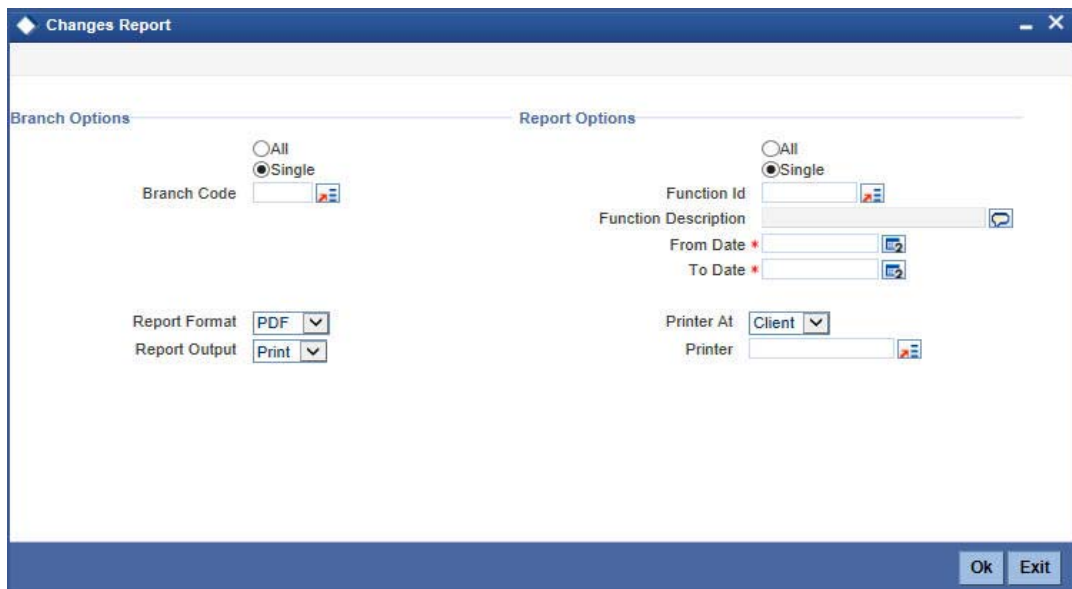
Changes Report

Branch Options

All
Single

Branch Code

Report Format PDF
Report Output Print

Report Options

All
Single

Function Id
Function Description
From Date *
To Date *

Printer At Client
Printer

Ok Exit